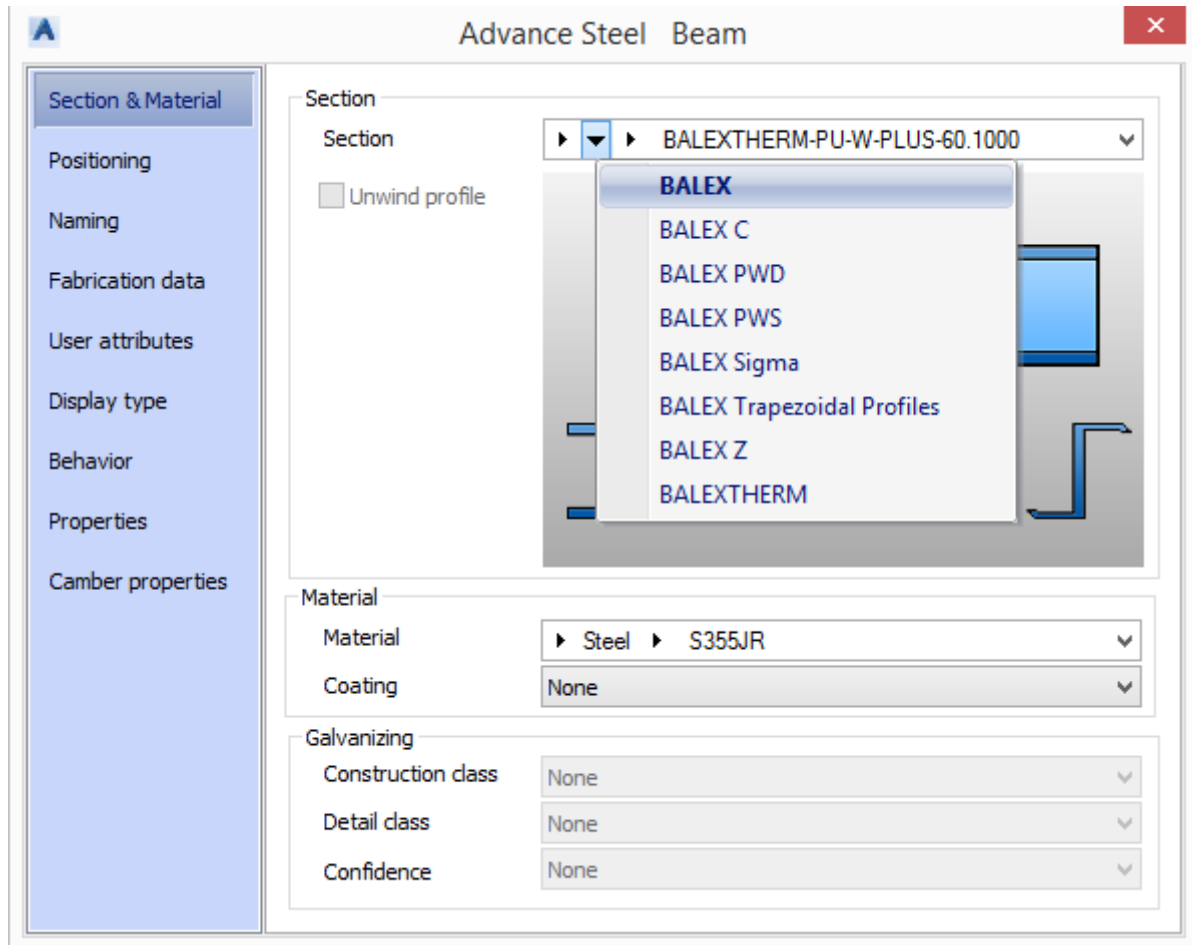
Advance Steel Beam

Section & Material
Positioning
Naming
Fabrication data
User attributes
Display type
Behavior
Properties
Camber properties

Section
Section
BALEXTHERM-PU-W-PLUS-60.1000
Unwind profile
BALEX
BALEX C
BALEX PWD
BALEX PWS
BALEX Sigma
BALEX Trapezoidal Profiles
BALEX Z
BALEXTHERM

Material
Material
Steel
S355JR
Coating
None

Galvanizing
Construction class
None
Detail class
None
Confidence
None